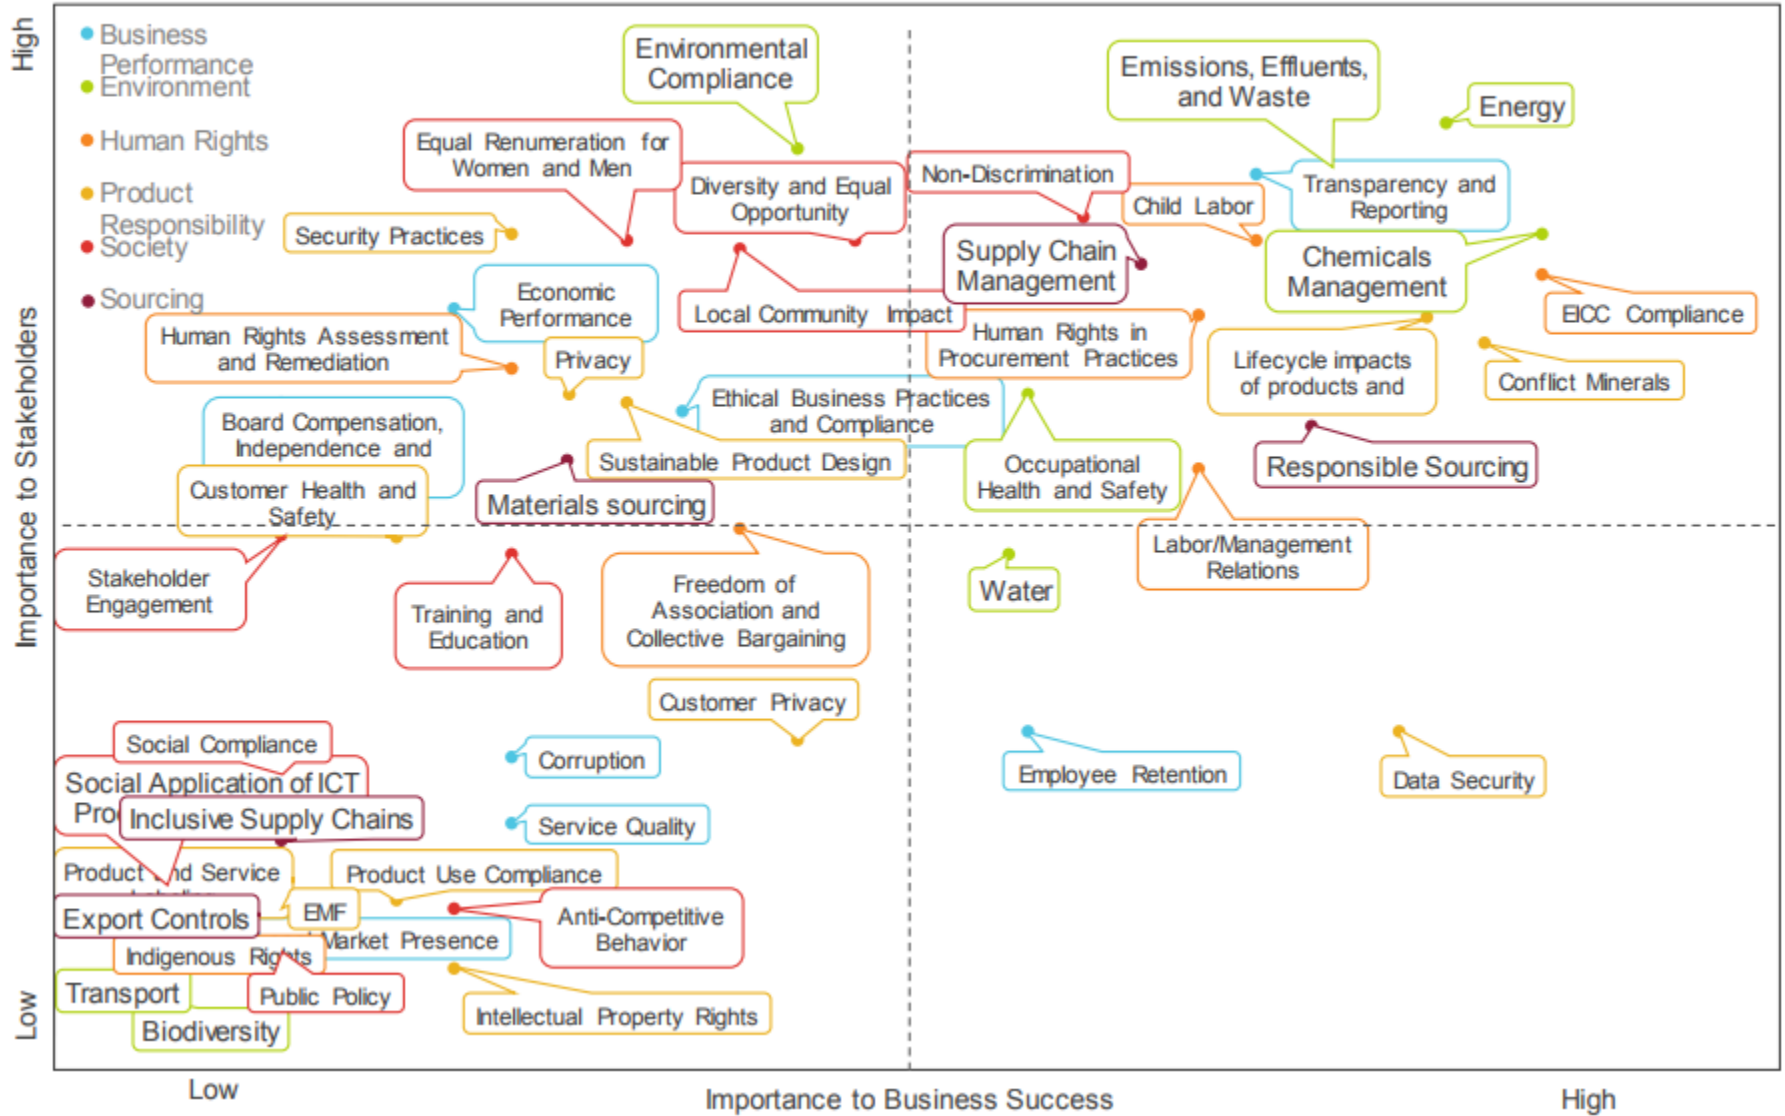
High

Business Performance
Environment
Human Rights
Product Responsibility
Society
Sourcing

Environmental Compliance

Emissions, Effluents, and Waste

Energy

Equal Renumeration for Women and Men

Diversity and Equal Opportunity

Non-Discrimination

Transparency and Reporting

Child Labor

Security Practices

Supply Chain Management

Chemicals Management

Economic Performance

Local Community Impact

EICC Compliance

Human Rights Assessment and Remediation

Privacy

Human Rights in Procurement Practices

Lifecycle impacts of products and

Conflict Minerals

Ethical Business Practices and Compliance

Board Compensation, Independence and

Sustainable Product Design

Occupational Health and Safety

Responsible Sourcing

Customer Health and Safety

Materials sourcing

Importance to Stakeholders

Stakeholder Engagement

Training and Education

Freedom of Association and Collective Bargaining

Water

Labor/Management Relations

Customer Privacy

Social Compliance

Corruption

Employee Retention

Data Security

Social Application of ICT

Pro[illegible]

Inclusive Supply Chains

Service Quality

Product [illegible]nd Service

Product Use Compliance

Export Controls

EMF

Anti-Competitive Behavior

Market Presence

Indigenous Rights

Transport

Public Policy

Intellectual Property Rights

Biodiversity

Low

Low

Importance to Business Success

High